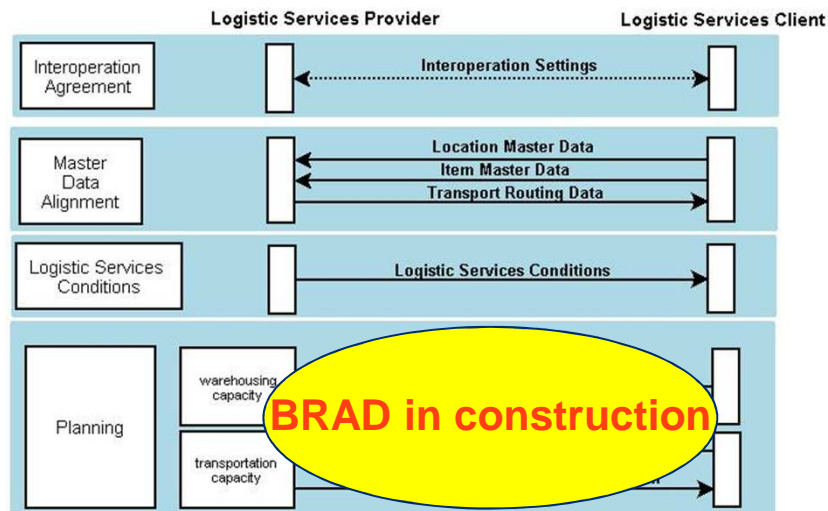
Logistic Services Provider

Logistic Services Client

Interoperation Agreement

Interoperation Settings

Master Data Alignment

Location Master Data

Item Master Data

Transport Routing Data

Logistic Services Conditions

Logistic Services Conditions

Planning

warehousing capacity

transportation capacity

BRAD in construction